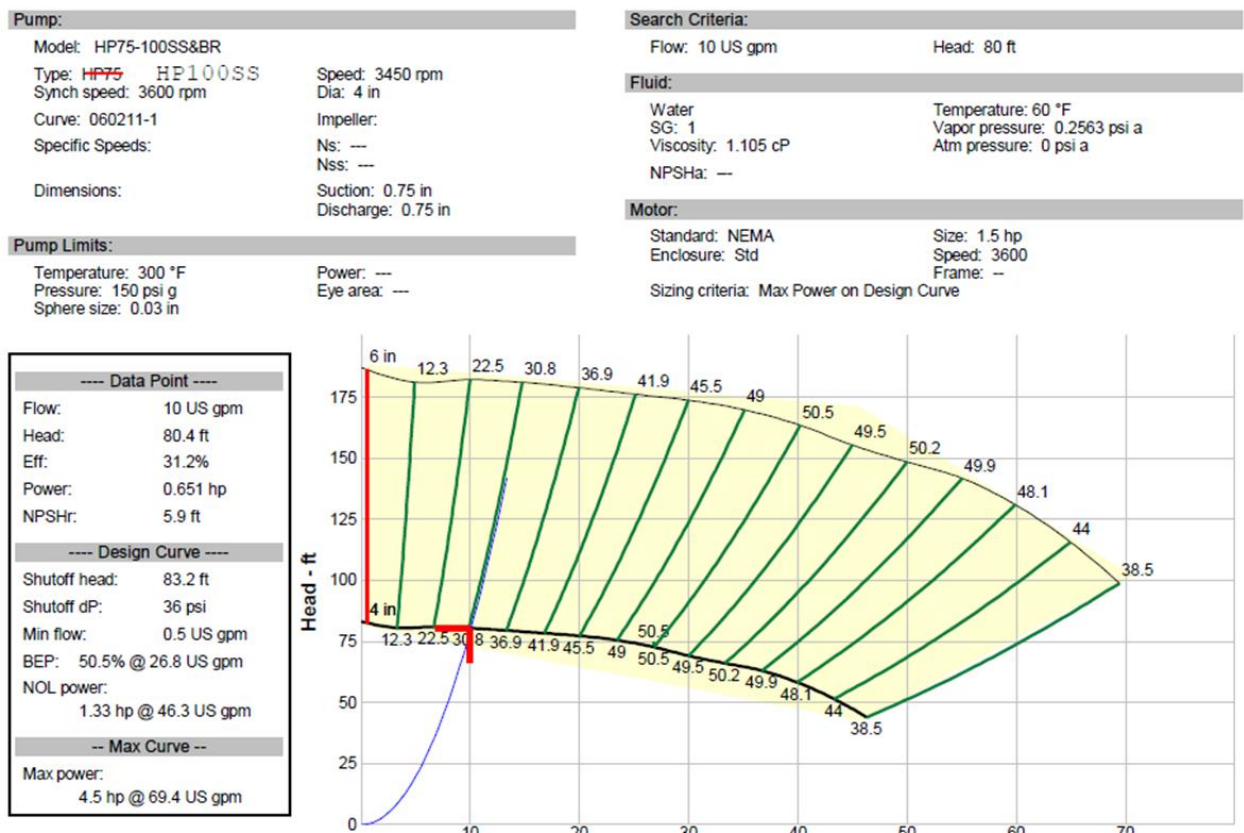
Pump:

Model: HP75-100SS&BR

Type: ~~HP75~~ HP100SS
Synch speed: 3600 rpm

Speed: 3450 rpm
Dia: 4 in

Curve: 060211-1

Impeller:

Specific Speeds:

Ns: ---
Nss: ---

Dimensions:

Suction: 0.75 in
Discharge: 0.75 in

Pump Limits:

Temperature: 300 °F
Pressure: 150 psi g
Sphere size: 0.03 in

Power: ---
Eye area: ---

Search Criteria:

Flow: 10 US gpm

Head: 80 ft

Fluid:

Water
SG: 1
Viscosity: 1.105 cP

Temperature: 60 °F
Vapor pressure: 0.2563 psi a
Atm pressure: 0 psi a

NPSHa: ---

Motor:

Standard: NEMA
Enclosure: Std

Size: 1.5 hp
Speed: 3600
Frame: --

Sizing criteria: Max Power on Design Curve

---- Data Point ----

| | |
|---|---|
| Flow: | 10 US gpm |
| Head: | 80.4 ft |
| Eff: | 31.2% |
| Power: | 0.651 hp |
| NPSHr: | 5.9 ft |

---- Design Curve ----

| | |
|---|---|
| Shutoff head: | 83.2 ft |
| Shutoff dP: | 36 psi |
| Min flow: | 0.5 US gpm |
| BEP: | 50.5% @ 26.8 US gpm |

NOL power:
1.33 hp @ 46.3 US gpm

-- Max Curve --

Max power:
4.5 hp @ 69.4 US gpm

6 in 12.3 22.5 30.8 36.9 41.9 45.5 49 50.5 49.5 50.2 49.9 48.1 44 38.5

4 in 12.3 22.5 30.8 36.9 41.9 45.5 49 50.5 50.5 49.5 50.2 49.9 48.1 44 38.5

Head - ft

175 150 125 100 75 50 25 0

10 20 30 40 50 60 70